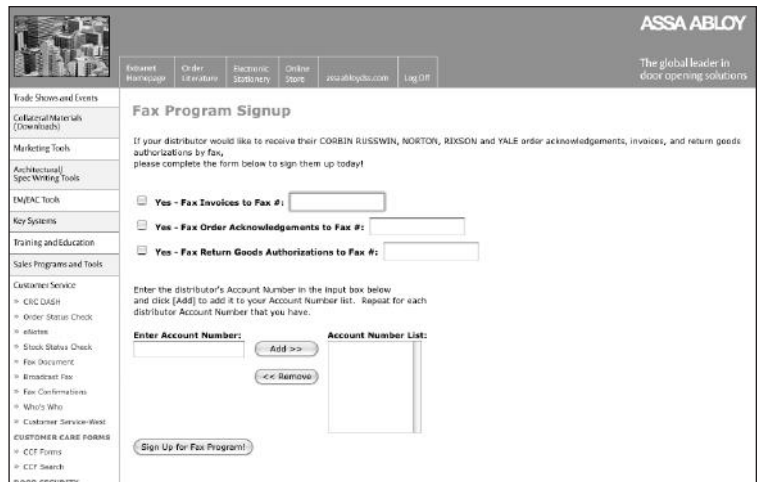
ASSA ABLOY

Extranet Homepage | Order Literature | Electronic Stationery | Online Store | assaabloydss.com | Log Off

The global leader in door opening solutions

Trade Shows and Events
Collateral Materials (Downloads)
Marketing Tools
Architectural/ Spec Writing Tools
EM/EAC Tools
Key Systems
Training and Education
Sales Programs and Tools
Customer Service
» CRC DASH
» Order Status Check
» eNotes
» Stock Status Check
» Fax Document
» Broadcast Fax
» Fax Confirmations
» Who's Who
» Customer Service-West
CUSTOMER CARE FORMS
» CCF Forms
» CCF Search
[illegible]

Fax Program Signup

If your distributor would like to receive their CORBIN RUSSWIN, NORTON, RIXSON and YALE order acknowledgements, invoices, and return goods authorizations by fax,
please complete the form below to sign them up today!

Yes - Fax Invoices to Fax #:

Yes - Fax Order Acknowledgements to Fax #:

Yes - Fax Return Goods Authorizations to Fax #:

Enter the distributor's Account Number in the input box below and click [Add] to add it to your Account Number list. Repeat for each distributor Account Number that you have.

Enter Account Number:

Add >>

<< Remove

Account Number List:

Sign Up for Fax Program!